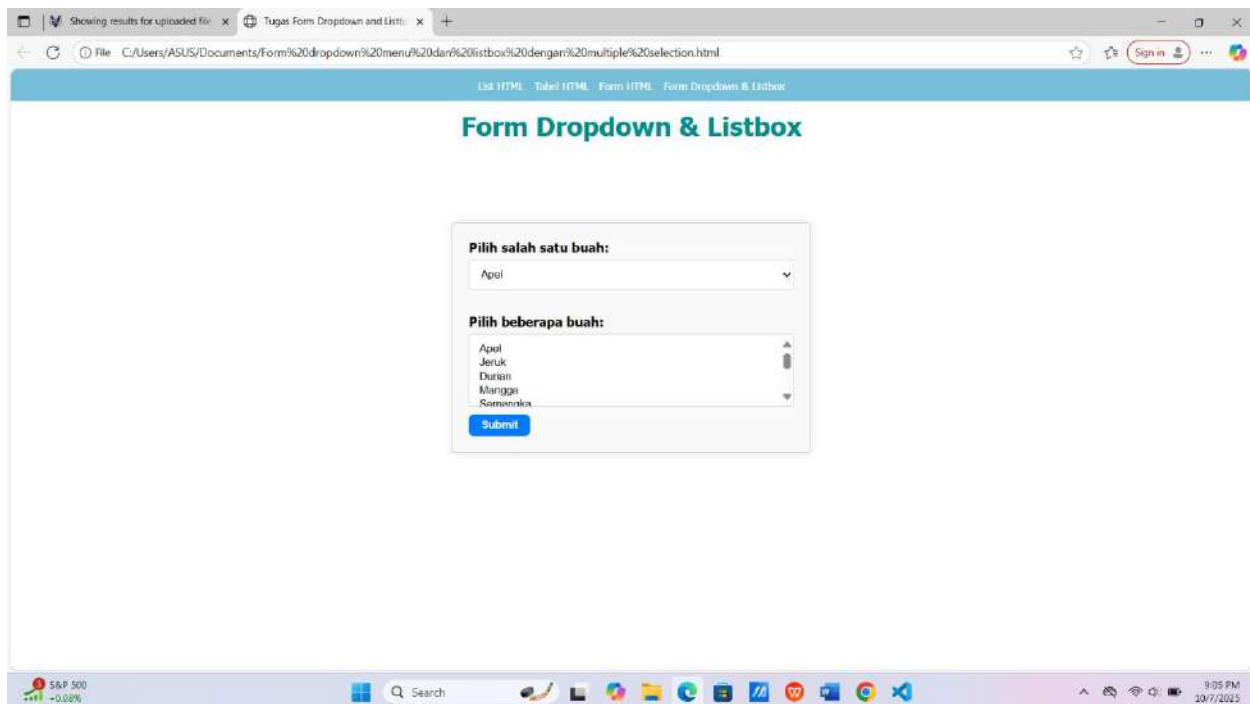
Showing results for uploaded file × Tugas Form Dropdown and Listb ×

File C:/Users/ASUS/Documents/Form%20dropdown%20menu%20dan%20listbox%20dengan%20multiple%20selection.html

Sign in

List HTML Tabel HTML Form HTML Form Dropdown & Listbox

Form Dropdown & Listbox

Pilih salah satu buah:

Apel

Pilih beberapa buah:

Apel
Jeruk
Durian
Mangga
Semangka

Submit

S&P 500 +0.08%

Search

9:05 PM 10/7/2025